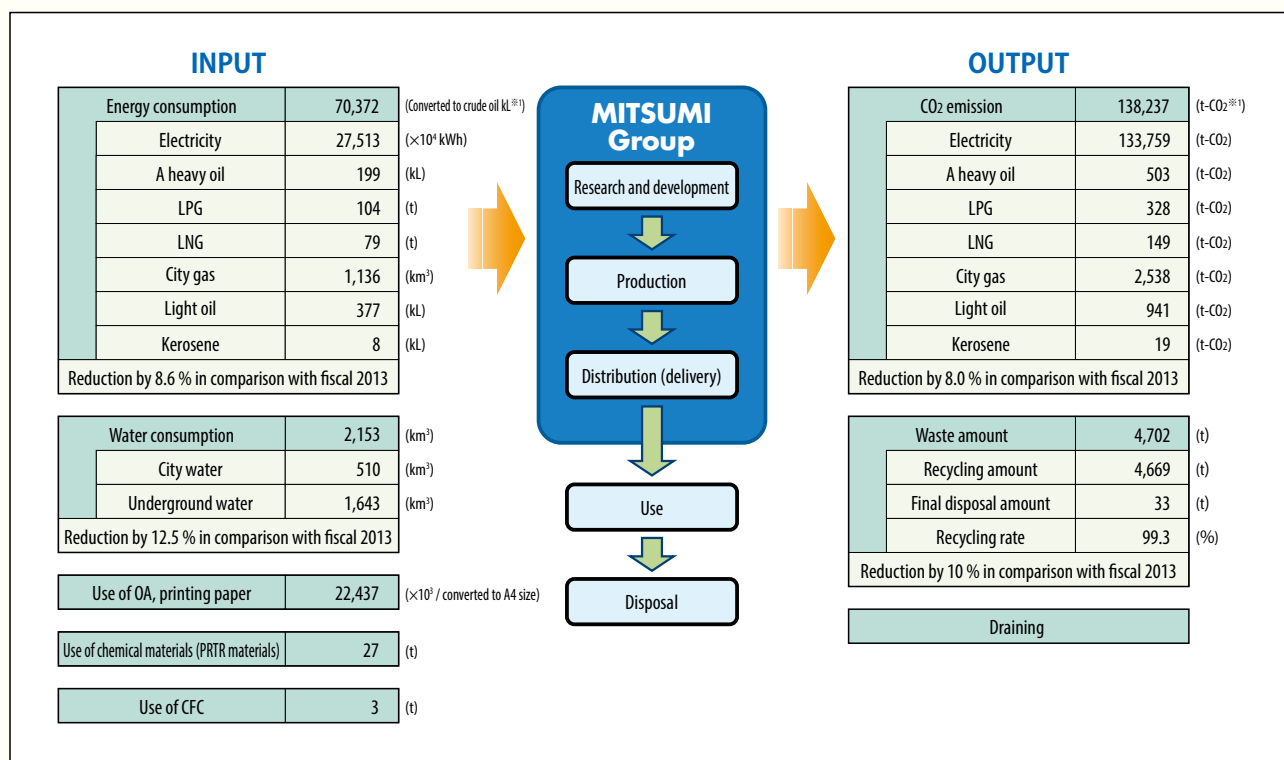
INPUT

| Energy consumption | 70,372 | (Converted to crude oil kL※1) |
|---|---|---|
| Electricity | 27,513 | ($\times10^4$ kWh) |
| A heavy oil | 199 | (kL) |
| LPG | 104 | (t) |
| LNG | 79 | (t) |
| City gas | 1,136 | (km$^3$) |
| Light oil | 377 | (kL) |
| Kerosene | 8 | (kL) |

Reduction by 8.6 % in comparison with fiscal 2013

| Water consumption | 2,153 | (km$^3$) |
|---|---|---|
| City water | 510 | (km$^3$) |
| Underground water | 1,643 | (km$^3$) |

Reduction by 12.5 % in comparison with fiscal 2013

| Use of OA, printing paper | 22,437 | ($\times10^3$ / converted to A4 size) |
|---|---|---|

| Use of chemical materials (PRTR materials) | 27 | (t) |
|---|---|---|

| Use of CFC | 3 | (t) |
|---|---|---|

MITSUMI Group

Research and development

Production

Distribution (delivery)

Use

Disposal

OUTPUT

| $CO_2$ emission | 138,237 | (t-$CO_2$※1) |
|---|---|---|
| Electricity | 133,759 | (t-$CO_2$) |
| A heavy oil | 503 | (t-$CO_2$) |
| LPG | 328 | (t-$CO_2$) |
| LNG | 149 | (t-$CO_2$) |
| City gas | 2,538 | (t-$CO_2$) |
| Light oil | 941 | (t-$CO_2$) |
| Kerosene | 19 | (t-$CO_2$) |

Reduction by 8.0 % in comparison with fiscal 2013

| Waste amount | 4,702 | (t) |
|---|---|---|
| Recycling amount | 4,669 | (t) |
| Final disposal amount | 33 | (t) |
| Recycling rate | 99.3 | (%) |

Reduction by 10 % in comparison with fiscal 2013

Draining